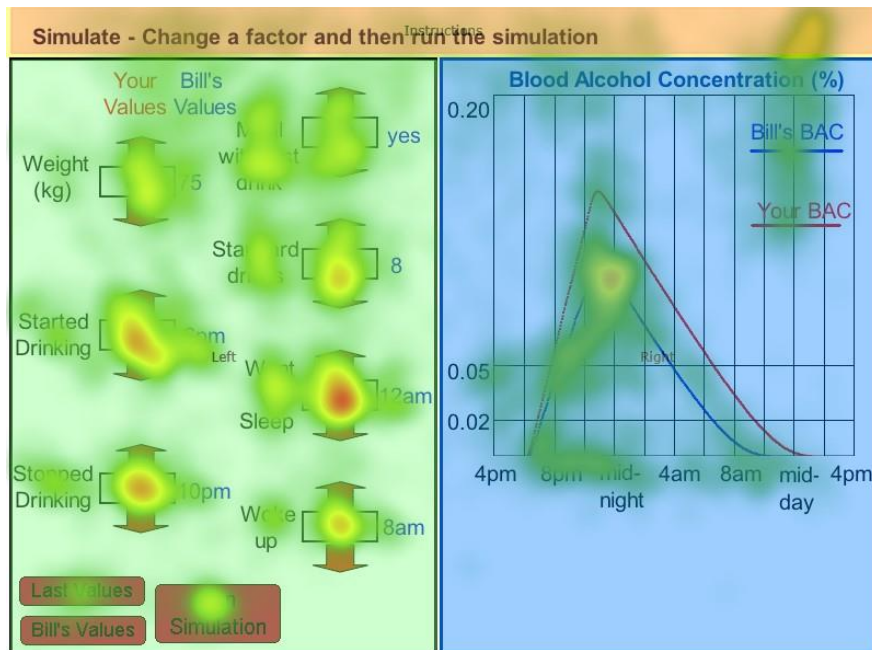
Simulate - Change a factor and then run the simulation

Instructions

Your Values

Bill's Values

Weight (kg)

75

M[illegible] wi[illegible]t drink

yes

Sta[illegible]rd dri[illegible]

8

Started Drinking

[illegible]pm

Left

W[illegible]t Sleep

12am

Stopped Drinking

10pm

Wake up

8am

Last Values

Bill's Values

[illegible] Simulation

Blood Alcohol Concentration (%)

0.20

0.05

0.02

Bill's BAC

Your BAC

Right

4pm

8pm

mid-night

4am

8am

mid-day

4pm